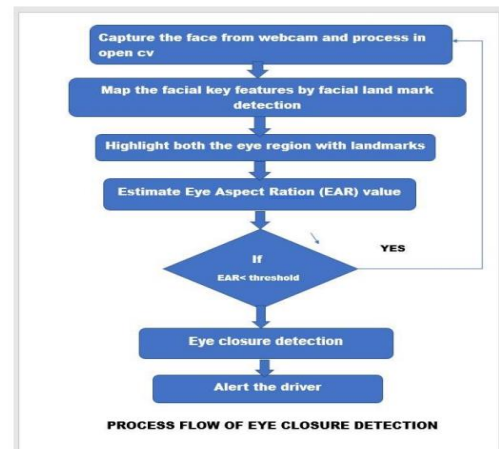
Capture the face from webcam and process in open cv

Map the facial key features by facial land mark detection

Highlight both the eye region with landmarks

Estimate Eye Aspect Ration (EAR) value

If
EAR< threshold

YES

Eye closure detection

Alert the driver

PROCESS FLOW OF EYE CLOSURE DETECTION